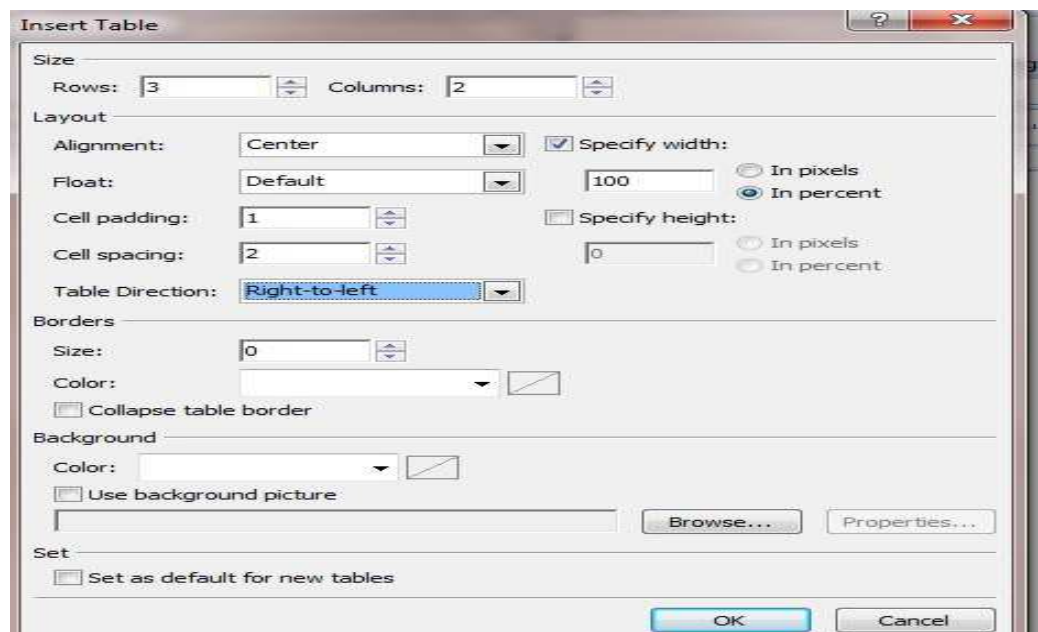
Insert Table

?

Size

Rows: 3

Columns: 2

Layout

Alignment: Center

Specify width:

Float: Default

100

In pixels

In percent

Cell padding: 1

Specify height:

Cell spacing: 2

0

In pixels

In percent

Table Direction: Right-to-left

Borders

Size: 0

Color:

Collapse table border

Background

Color:

Use background picture

Browse...

Properties...

Set

Set as default for new tables

OK

Cancel